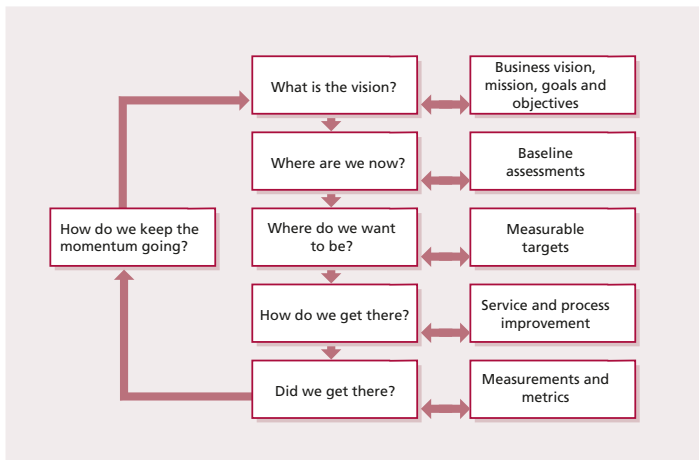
What is the vision?

Business vision, mission, goals and objectives

Where are we now?

Baseline assessments

How do we keep the momentum going?

Where do we want to be?

Measurable targets

How do we get there?

Service and process improvement

Did we get there?

Measurements and metrics